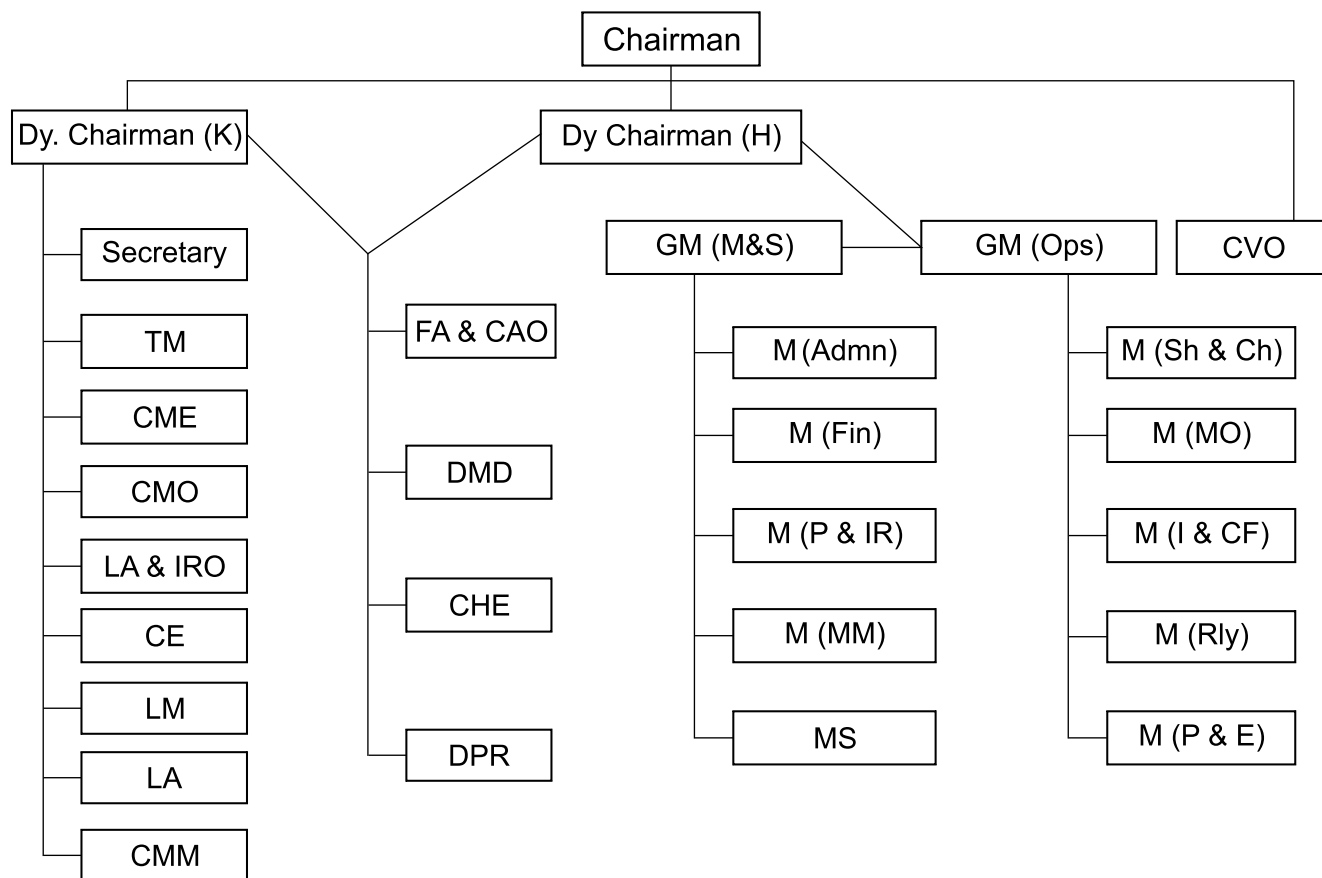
Chairman

Dy. Chairman (K)

Dy Chairman (H)

GM (M&S)

GM (Ops)

CVO

Secretary

TM

CME

CMO

LA & IRO

CE

LM

LA

CMM

FA & CAO

DMD

CHE

DPR

M (Admn)

M (Fin)

M (P & IR)

M (MM)

MS

M (Sh & Ch)

M (MO)

M (I & CF)

M (Rly)

M (P & E)